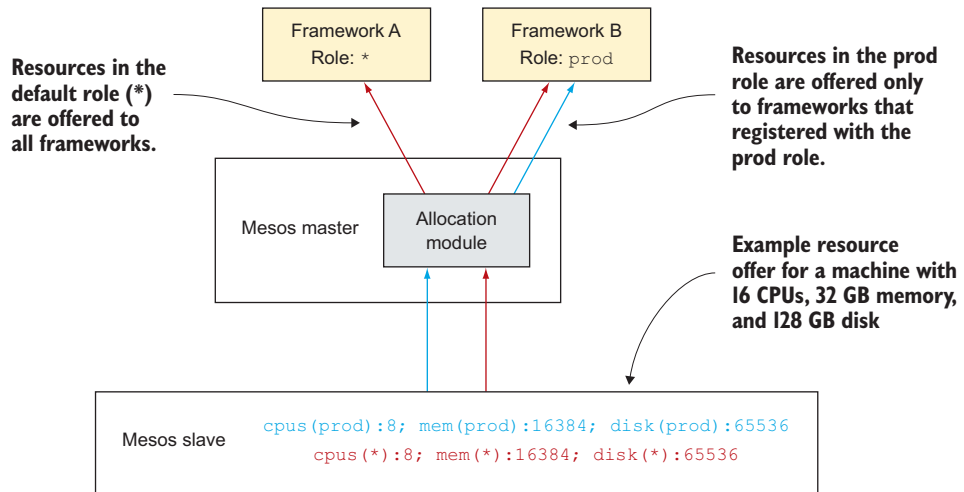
Framework A
Role: *

Framework B
Role: prod

Resources in the default role (*) are offered to all frameworks.

Resources in the prod role are offered only to frameworks that registered with the prod role.

Mesos master

Allocation module

Example resource offer for a machine with 16 CPUs, 32 GB memory, and 128 GB disk

Mesos slave

cpus(prod):8; mem(prod):16384; disk(prod):65536
cpus(*):8; mem(*):16384; disk(*):65536